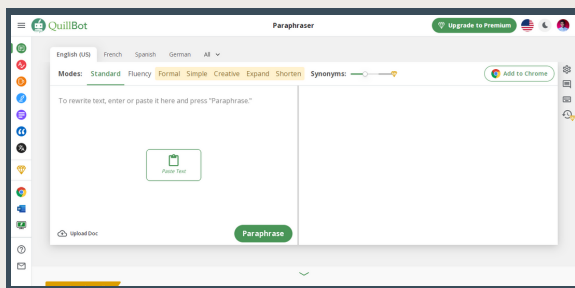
QuillBot

Paraphraser

Upgrade to Premium

English (US) French Spanish German All

Modes: Standard Fluency Formal Simple Creative Expand Shorten Synonyms:

Add to Chrome

To rewrite text, enter or paste it here and press "Paraphrase."

Paste Text

Upload Doc

Paraphrase